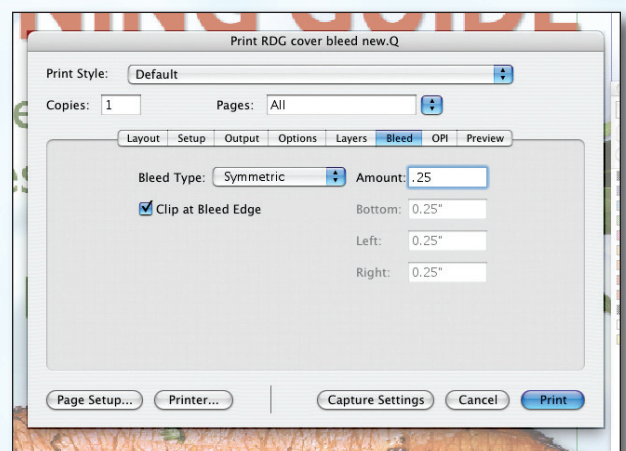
Print RDG cover bleed new.Q

Print Style: Default

Copies: 1

Pages: All

Layout | Setup | Output | Options | Layers | Bleed | OPI | Preview

Bleed Type: Symmetric

Amount: .25

Clip at Bleed Edge

Bottom: 0.25"

Left: 0.25"

Right: 0.25"

Page Setup...

Printer...

Capture Settings

Cancel

Print